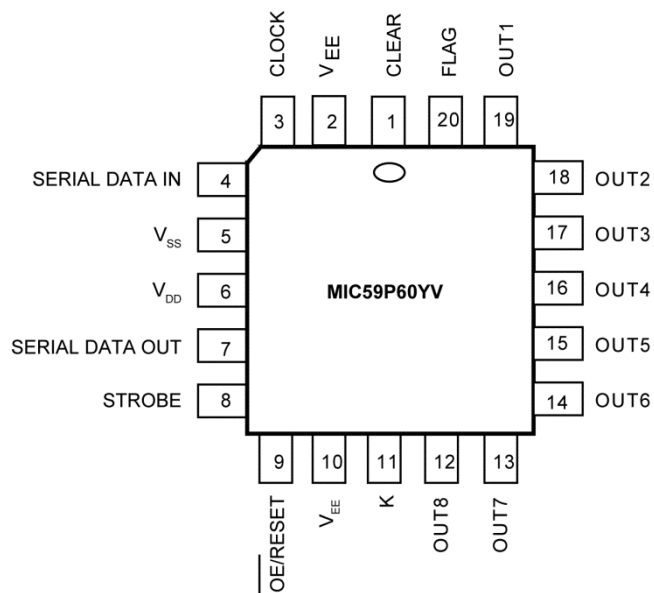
CLOCK
$V_{EE}$
CLEAR
FLAG
OUT1

3
2
1
20
19

SERIAL DATA IN
4
$V_{SS}$
5
$V_{DD}$
6
SERIAL DATA OUT
7
STROBE
8

MIC59P60YV

18
OUT2
17
OUT3
16
OUT4
15
OUT5
14
OUT6

9
10
11
12
13

$\overline{OE}$/RESET
$V_{EE}$
K
OUT8
OUT7